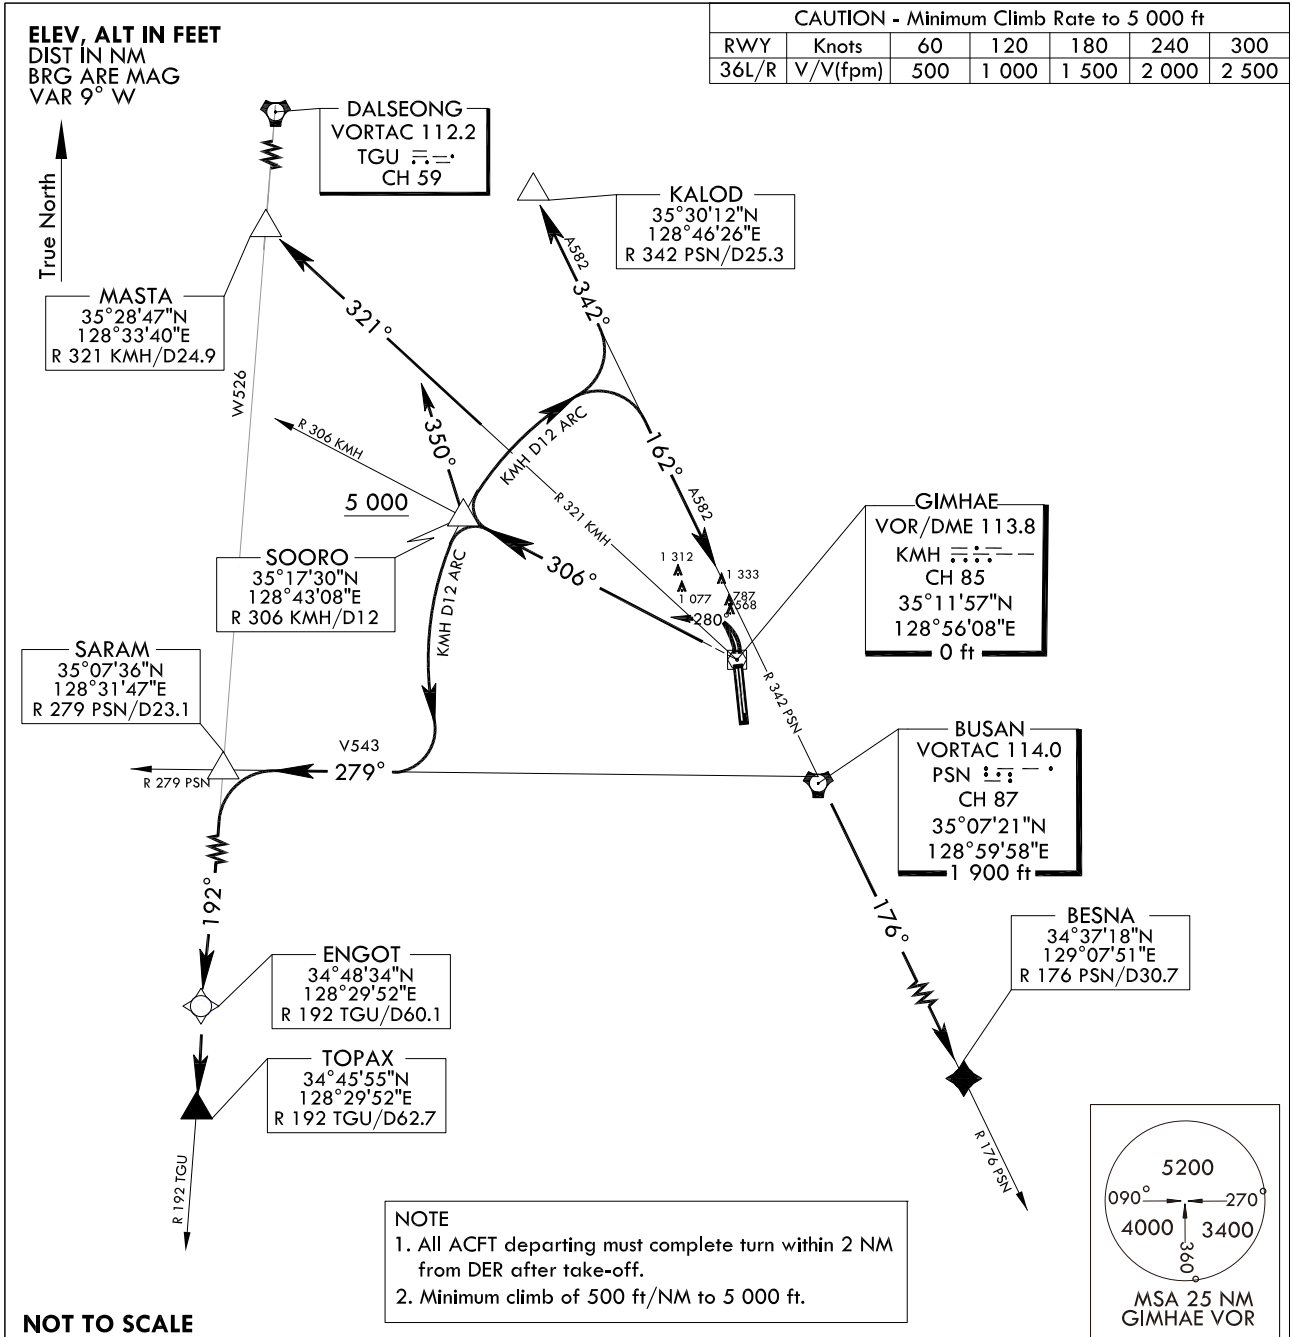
ELEV, ALT IN FEET
DIST IN NM
BRG ARE MAG
VAR 9° W

| CAUTION - Minimum Climb Rate to 5 000 ft | | | | | | |
|---|---|---|---|---|---|---|
| RWY | Knots | 60 | 120 | 180 | 240 | 300 |
| 36L/R | V/V(fpm) | 500 | 1 000 | 1 500 | 2 000 | 2 500 |

True North

DALSEONG
VORTAC 112.2
TGU
CH 59

KALOD
35°30'12"N
128°46'26"E
R 342 PSN/D25.3

MASTA
35°28'47"N
128°33'40"E
R 321 KMH/D24.9

W526

321°

A582
342°

R 306 KMH

350°

KMH D12 ARC

162°

A582

5 000

R 321 KMH

SOORO
35°17'30"N
128°43'08"E
R 306 KMH/D12

GIMHAE
VOR/DME 113.8
KMH
CH 85
35°11'57"N
128°56'08"E
0 ft

1 312
1 333
1 077
787
568
280

306°

KMH D12 ARC

SARAM
35°07'36"N
128°31'47"E
R 279 PSN/D23.1

R 342 PSN

V543

R 279 PSN

279°

BUSAN
VORTAC 114.0
PSN
CH 87
35°07'21"N
128°59'58"E
1 900 ft

192°

176°

BESNA
34°37'18"N
129°07'51"E
R 176 PSN/D30.7

ENGOT
34°48'34"N
128°29'52"E
R 192 TGU/D60.1

TOPAX
34°45'55"N
128°29'52"E
R 192 TGU/D62.7

R 192 TGU

R 176 PSN

NOTE
1. All ACFT departing must complete turn within 2 NM from DER after take-off.
2. Minimum climb of 500 ft/NM to 5 000 ft.

5200
090°
270°
4000
3400
360°
MSA 25 NM
GIMHAE VOR

NOT TO SCALE